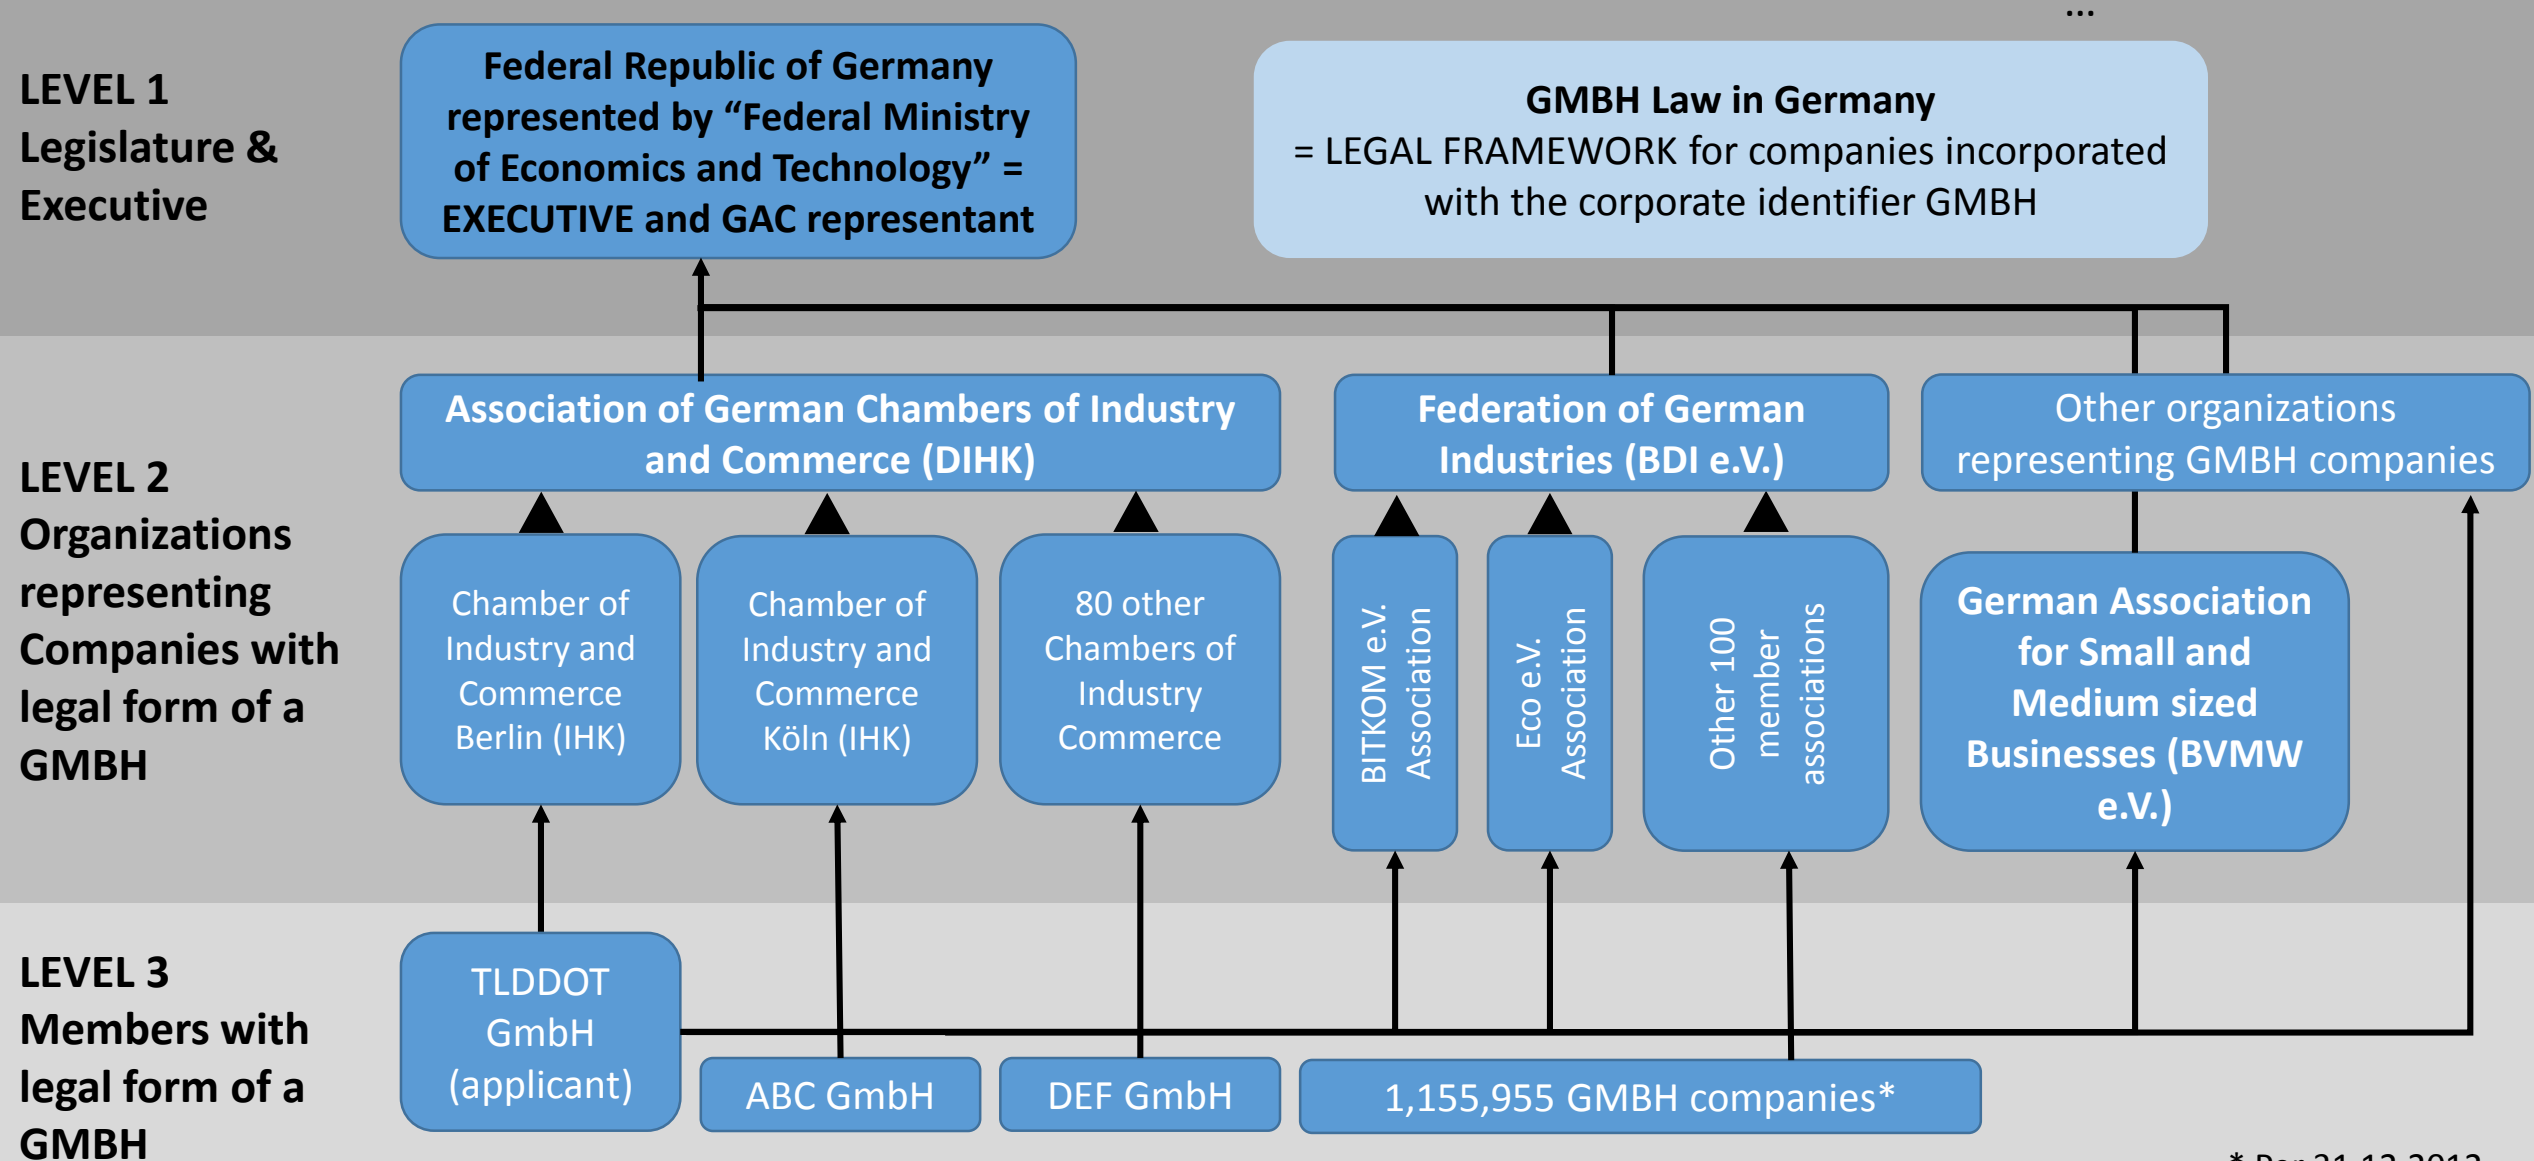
LEVEL 1
Legislature & Executive

Federal Republic of Germany represented by “Federal Ministry of Economics and Technology” = EXECUTIVE and GAC representant

...

GMBH Law in Germany
= LEGAL FRAMEWORK for companies incorporated with the corporate identifier GMBH

LEVEL 2
Organizations representing Companies with legal form of a GMBH

Association of German Chambers of Industry and Commerce (DIHK)

Federation of German Industries (BDI e.V.)

Other organizations representing GMBH companies

Chamber of Industry and Commerce Berlin (IHK)

Chamber of Industry and Commerce Köln (IHK)

80 other Chambers of Industry Commerce

BITKOM e.V. Association

Eco e.V. Association

Other 100 member associations

German Association for Small and Medium sized Businesses (BVMW e.V.)

LEVEL 3
Members with legal form of a GMBH

TLDDOT GmbH (applicant)

ABC GmbH

DEF GmbH

1,155,955 GMBH companies*

* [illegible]